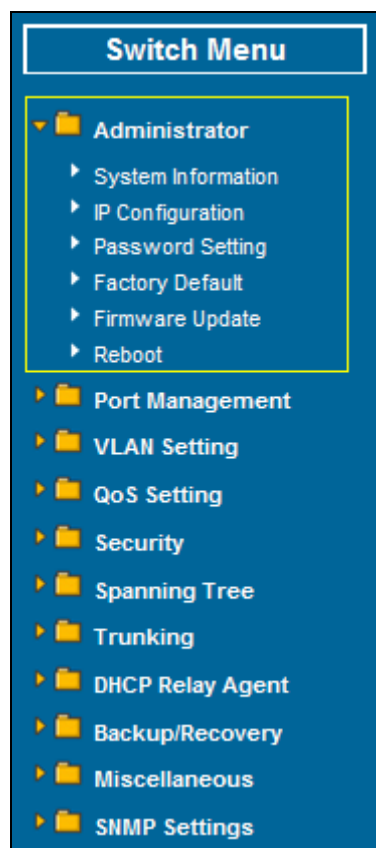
Switch Menu

Administrator

System Information

IP Configuration

Password Setting

Factory Default

Firmware Update

Reboot

Port Management

VLAN Setting

QoS Setting

Security

Spanning Tree

Trunking

DHCP Relay Agent

Backup/Recovery

Miscellaneous

SNMP Settings